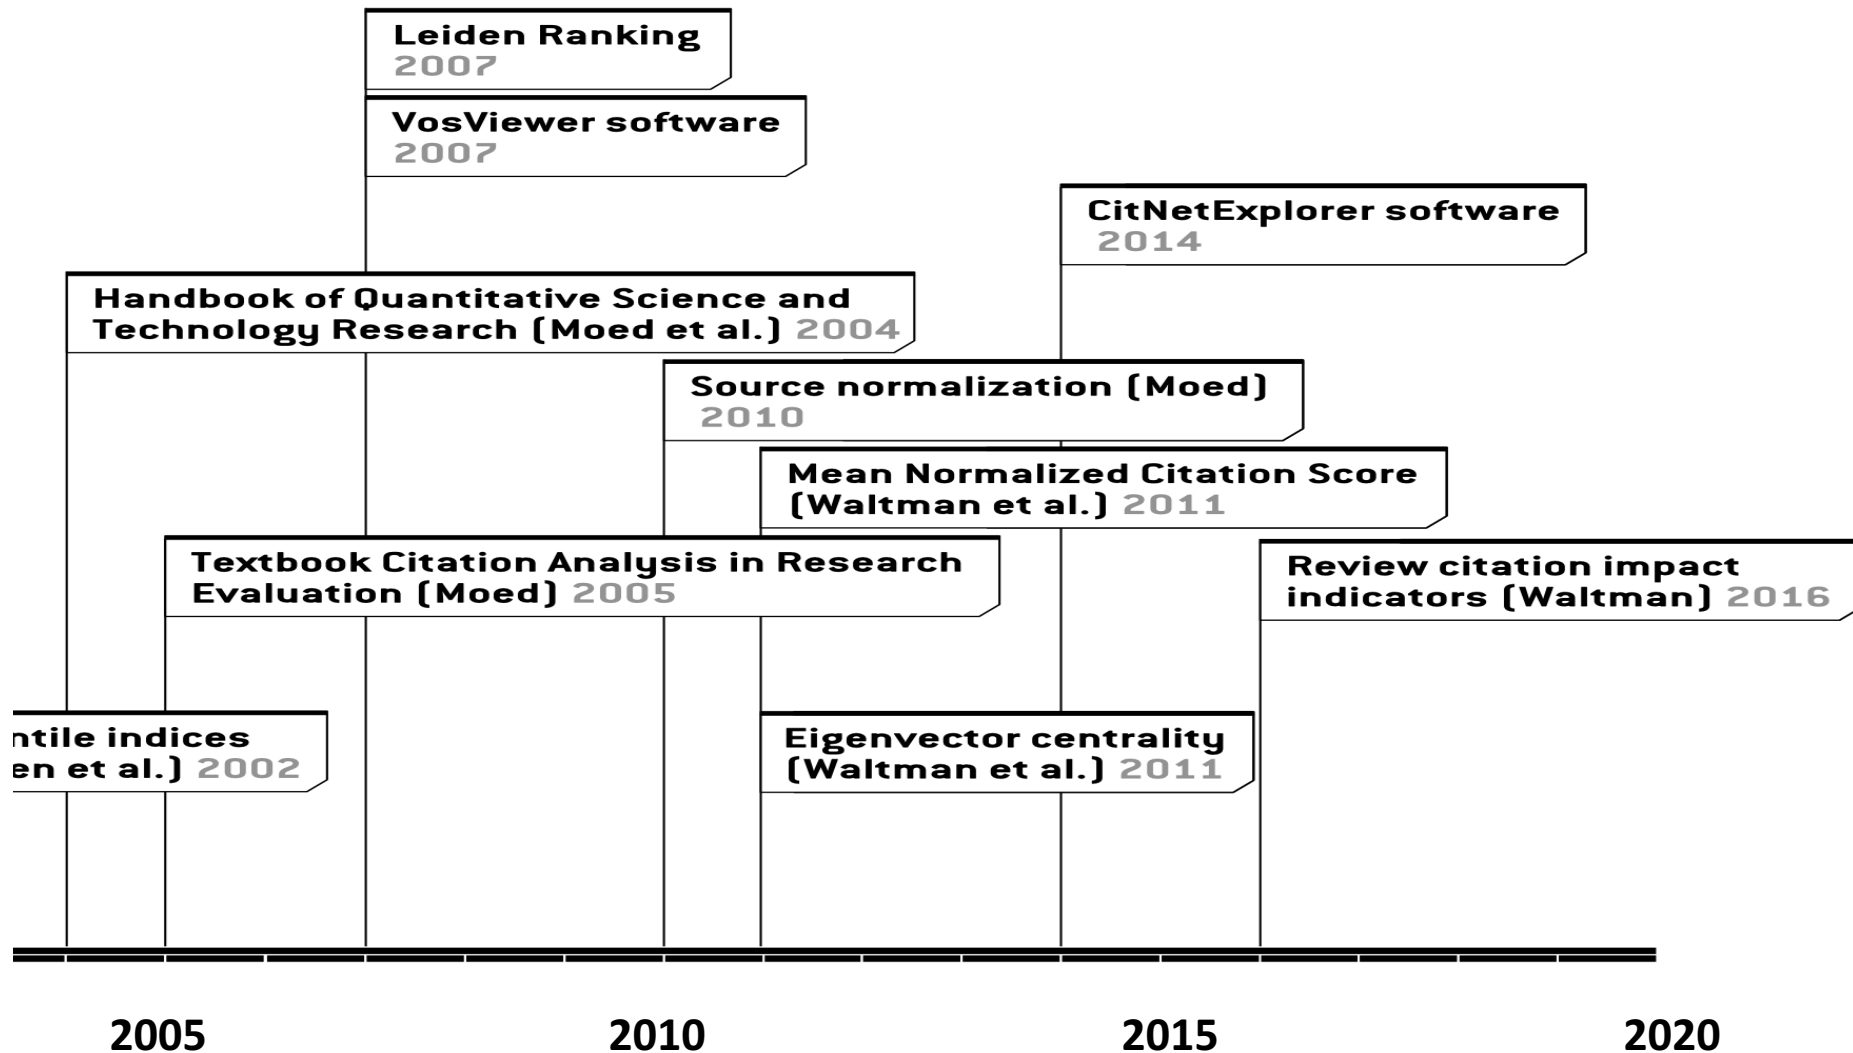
Leiden Ranking
2007

VosViewer software
2007

CitNetExplorer software
2014

Handbook of Quantitative Science and Technology Research (Moed et al.) 2004

Source normalization (Moed)
2010

Mean Normalized Citation Score (Waltman et al.) 2011

Textbook Citation Analysis in Research Evaluation (Moed) 2005

Review citation impact indicators (Waltman) 2016

ntile indices
en et al.) 2002

Eigenvector centrality
(Waltman et al.) 2011

2005

2010

2015

2020